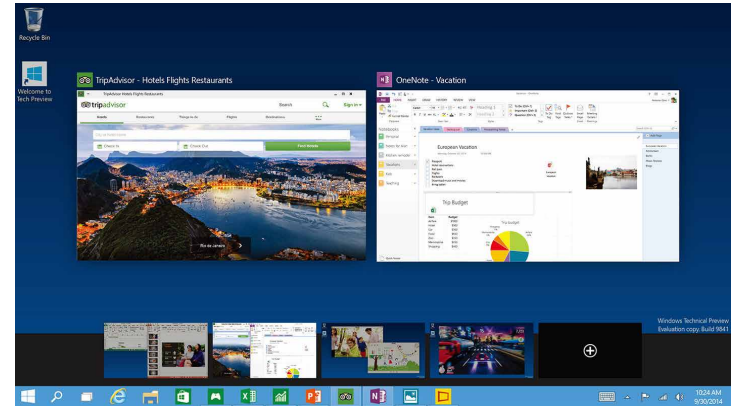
Recycle Bin

Welcome to Tech Preview

TripAdvisor - Hotels Flights Restaurants

OneNote - Vacation

tripadvisor

Search

Sign in

Hotels

Restaurants

Things to do

Flights

Destinations

Check In

Check Out

Find Hotels

Rio de Janeiro

European Vacation

Trip Budget

Windows Technical Preview
Evaluation copy. Build 9841

10:24 AM
9/30/2014